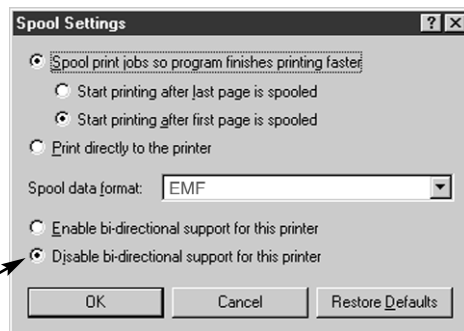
Spool Settings

?

Spool print jobs so program finishes printing faster

Start printing after last page is spooled

Start printing after first page is spooled

Print directly to the printer

Spool data format: EMF

Enable bi-directional support for this printer

Disable bi-directional support for this printer

OK

Cancel

Restore Defaults